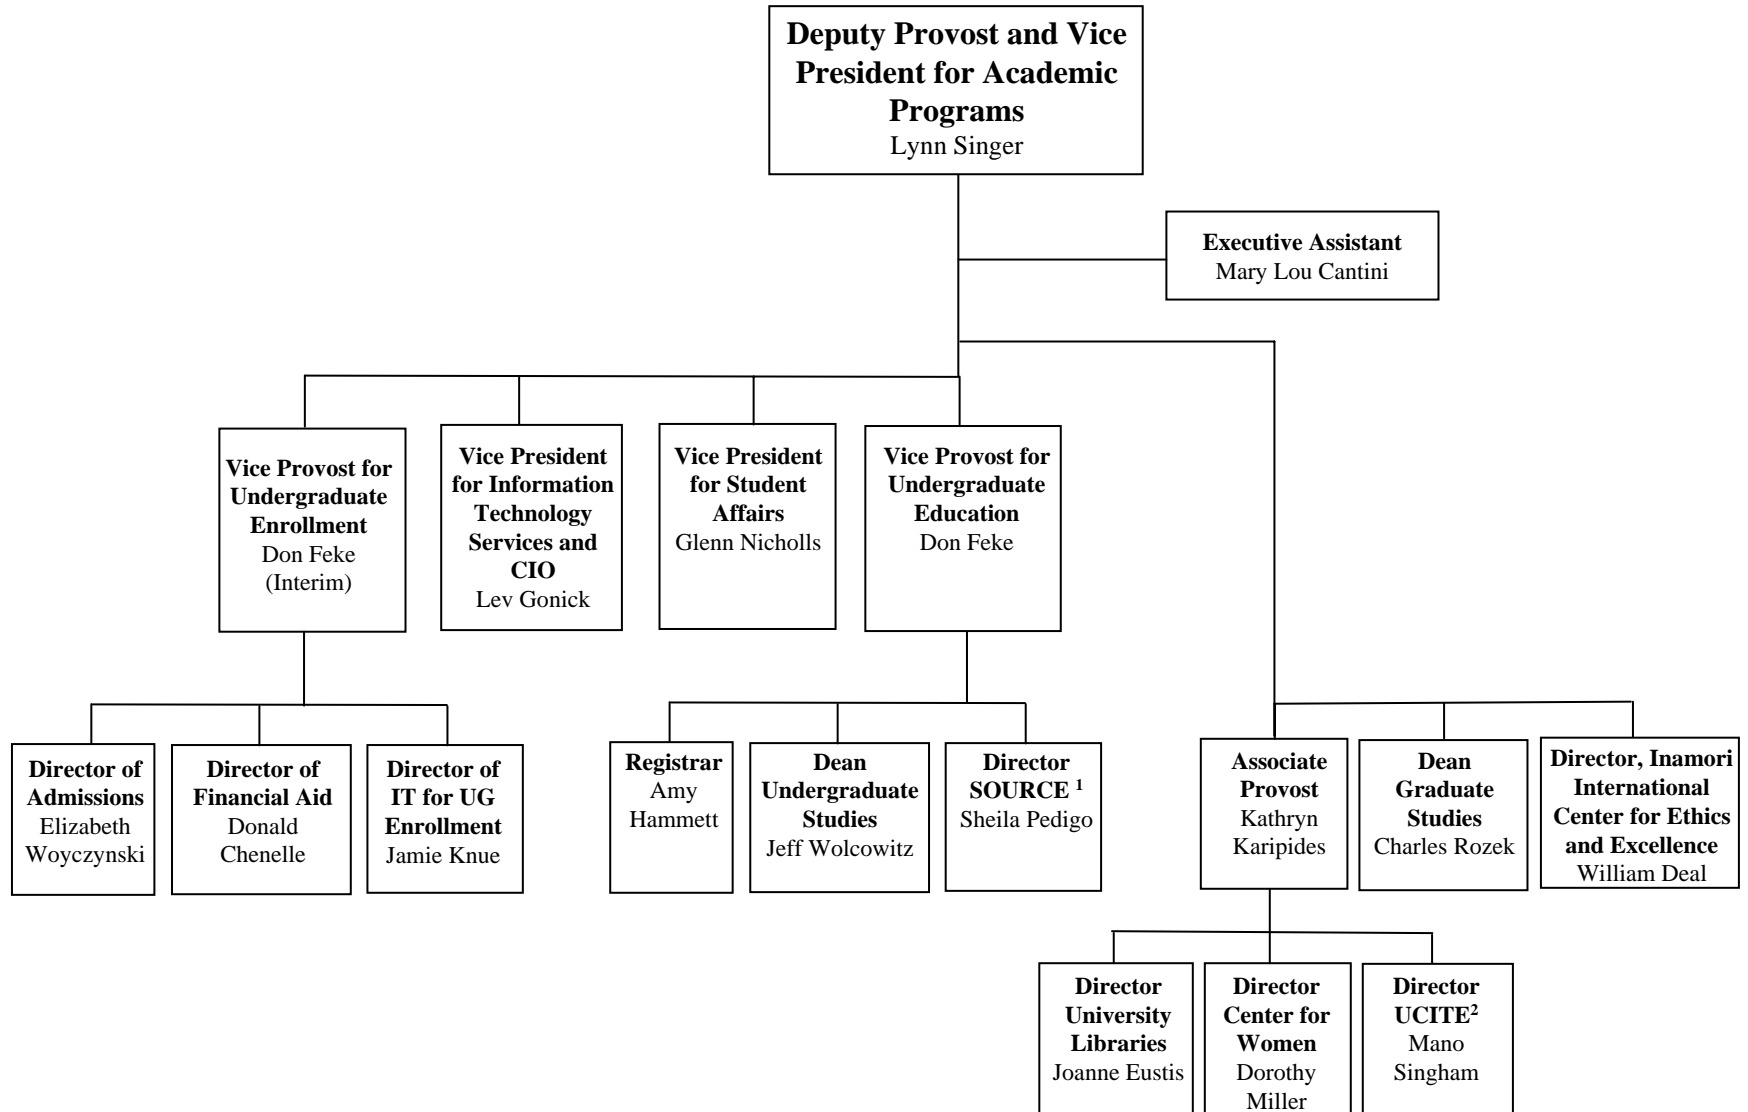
**Deputy Provost and Vice President for Academic Programs**
Lynn Singer

**Executive Assistant**
Mary Lou Cantini

**Vice Provost for Undergraduate Enrollment**
Don Feke
(Interim)

**Vice President for Information Technology Services and CIO**
Lev Gonick

**Vice President for Student Affairs**
Glenn Nicholls

**Vice Provost for Undergraduate Education**
Don Feke

**Director of Admissions**
Elizabeth Woyczynski

**Director of Financial Aid**
Donald Chenelle

**Director of IT for UG Enrollment**
Jamie Knue

**Registrar**
Amy Hammett

**Dean Undergraduate Studies**
Jeff Wolcowitz

**Director SOURCE $^1$**
Sheila Pedigo

**Associate Provost**
Kathryn Karipides

**Dean Graduate Studies**
Charles Rozek

**Director, Inamori International Center for Ethics and Excellence**
William Deal

**Director University Libraries**
Joanne Eustis

**Director Center for Women**
Dorothy Miller

**Director UCITE$^2$**
Mano Singham